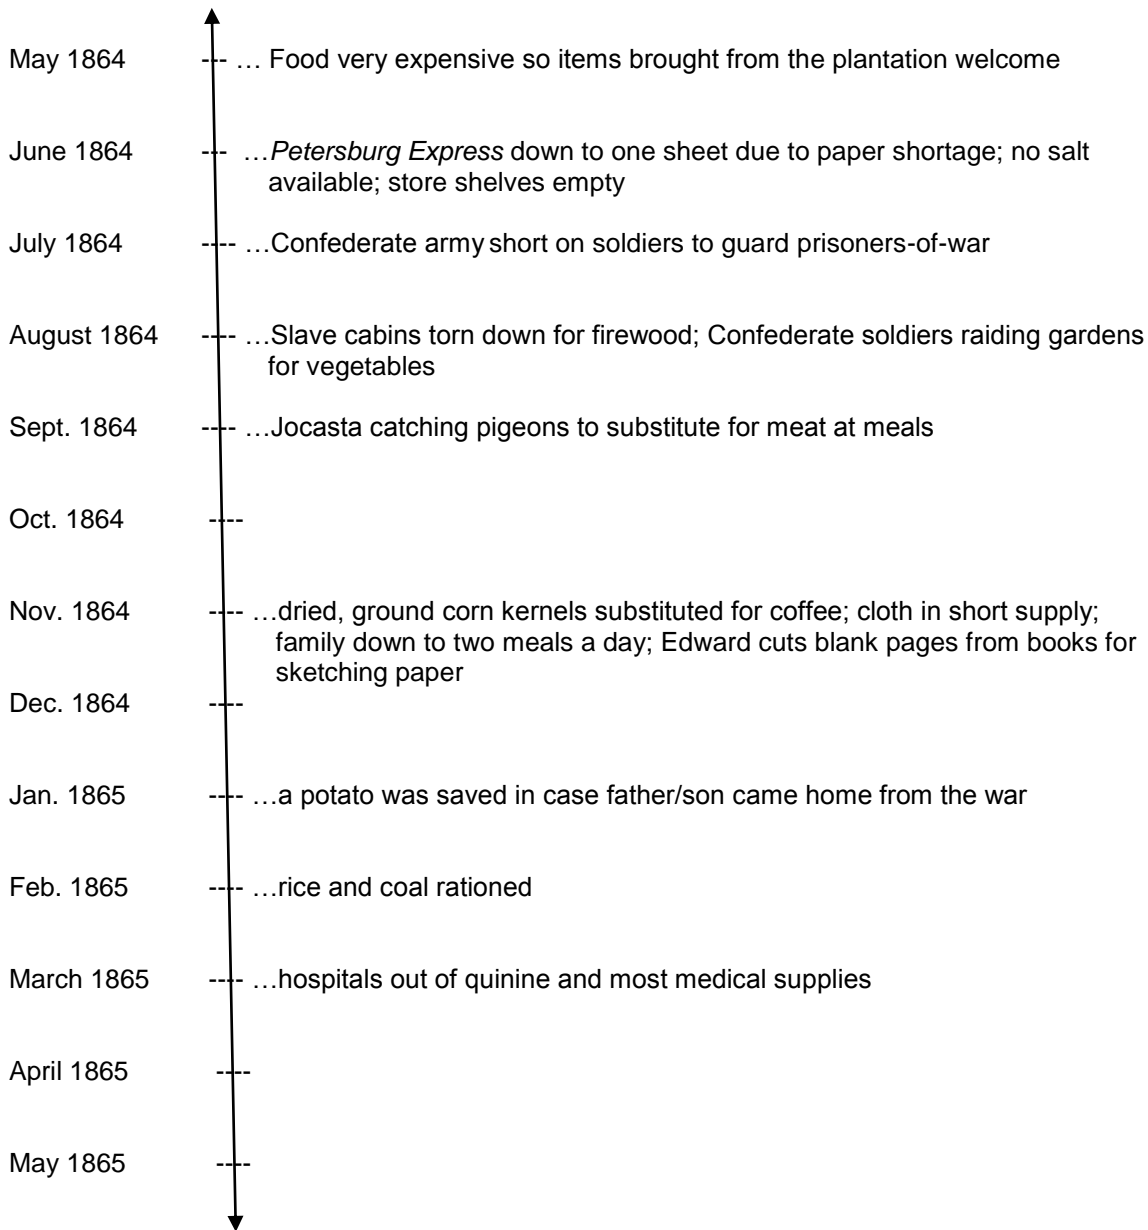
May 1864 --- … Food very expensive so items brought from the plantation welcome

June 1864 --- …*Petersburg Express* down to one sheet due to paper shortage; no salt available; store shelves empty

July 1864 ---- …Confederate army short on soldiers to guard prisoners-of-war

August 1864 ---- …Slave cabins torn down for firewood; Confederate soldiers raiding gardens for vegetables

Sept. 1864 ---- …Jocasta catching pigeons to substitute for meat at meals

Oct. 1864 ----

Nov. 1864 ---- …dried, ground corn kernels substituted for coffee; cloth in short supply; family down to two meals a day; Edward cuts blank pages from books for sketching paper

Dec. 1864 ----

Jan. 1865 ---- …a potato was saved in case father/son came home from the war

Feb. 1865 ---- …rice and coal rationed

March 1865 ---- …hospitals out of quinine and most medical supplies

April 1865 ----

May 1865 ----